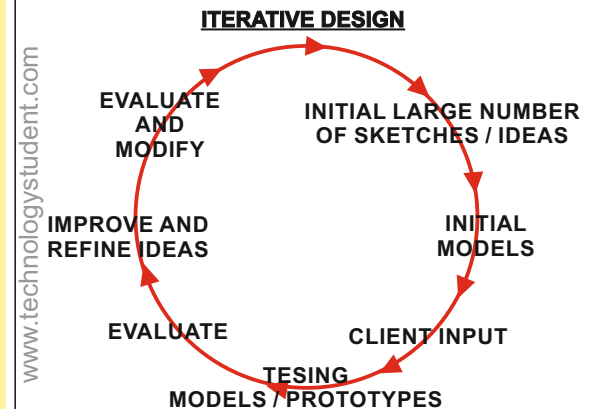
ITERATIVE DESIGN

www.technologystudent.com

INITIAL LARGE NUMBER OF SKETCHES / IDEAS

INITIAL MODELS

CLIENT INPUT

TESING MODELS / PROTOTYPES

EVALUATE

IMPROVE AND REFINE IDEAS

EVALUATE AND MODIFY